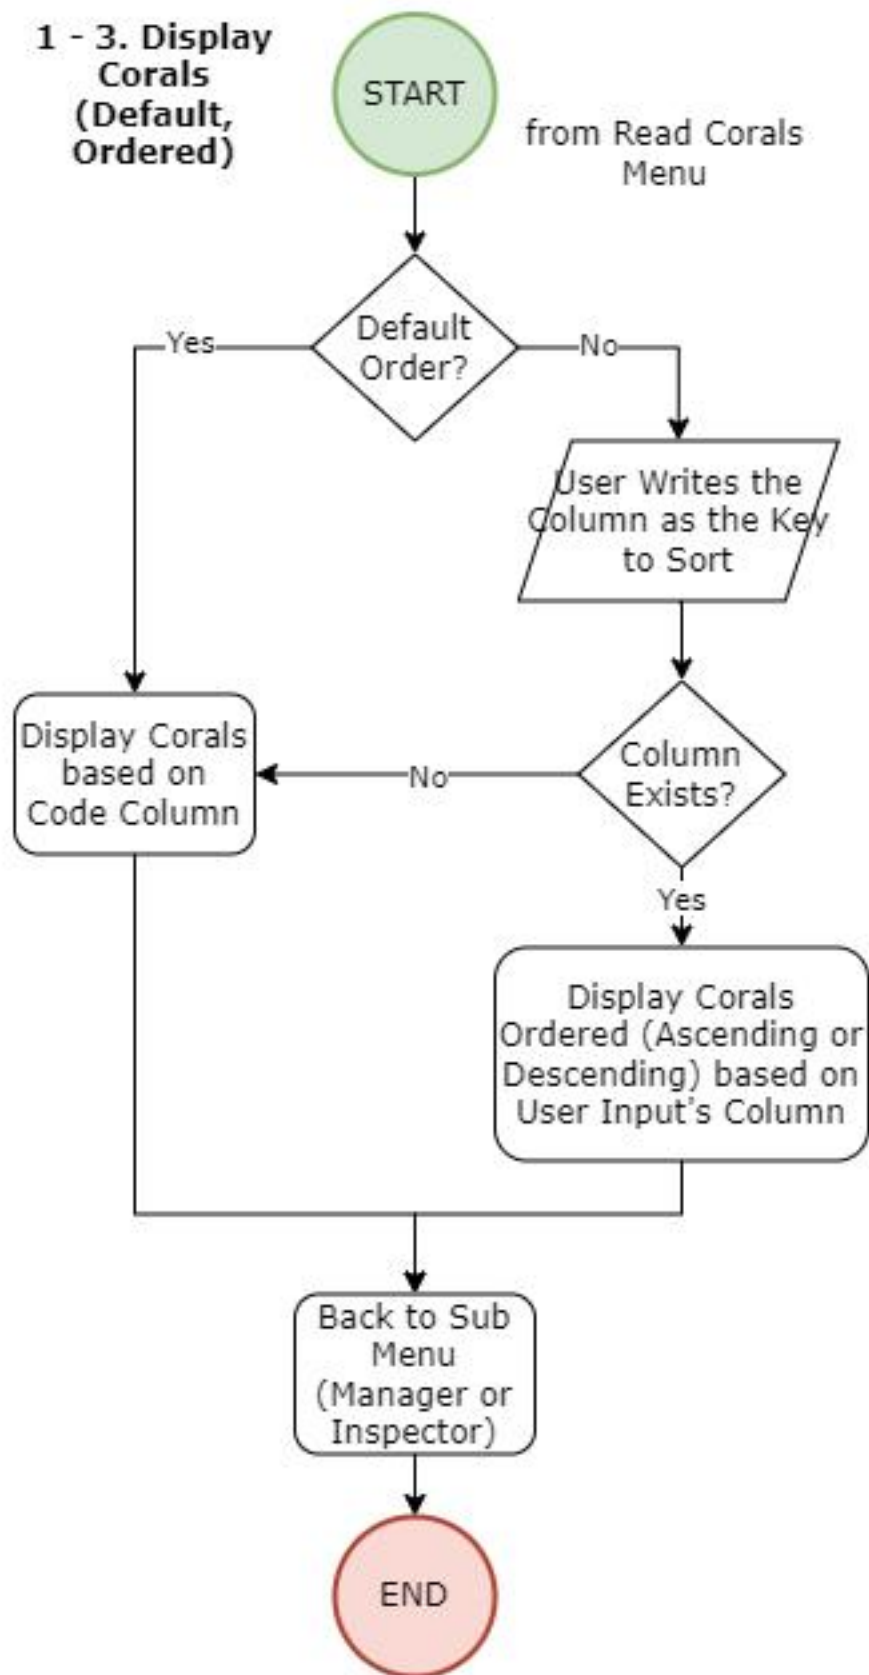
1 - 3. Display Corals (Default, Ordered)

START

from Read Corals Menu

Default Order?

Yes

No

User Writes the Column as the Key to Sort

Display Corals based on Code Column

No

Column Exists?

Yes

Display Corals Ordered (Ascending or Descending) based on User Input's Column

Back to Sub Menu (Manager or Inspector)

END